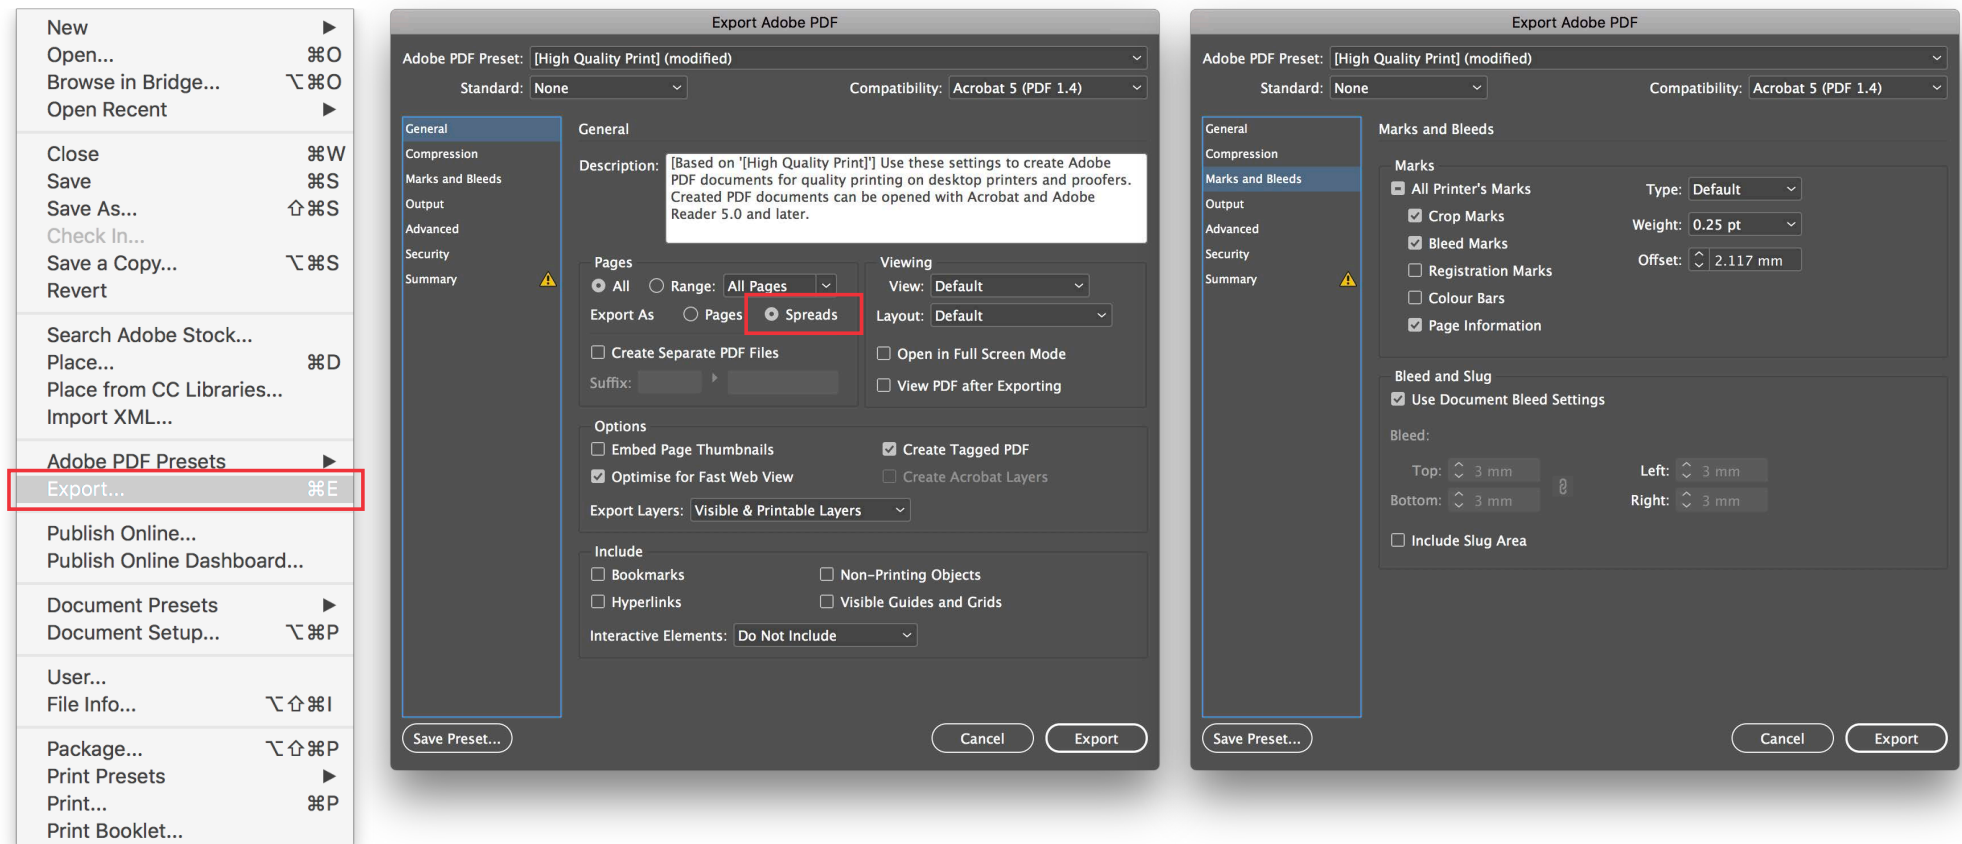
New ▶
Open... ⌘O
Browse in Bridge... ⌥⌘O
Open Recent ▶

Close ⌘W
Save ⌘S
Save As... ⇧⌘S
Check In...
Save a Copy... ⌥⌘S
Revert

Search Adobe Stock...
Place... ⌘D
Place from CC Libraries...
Import XML...

Adobe PDF Presets ▶
Export... ⌘E

Publish Online...
Publish Online Dashboard...

Document Presets ▶
Document Setup... ⌥⌘P

User...
File Info... ⌥⇧⌘I

Package... ⌥⇧⌘P
Print Presets ▶
Print... ⌘P
Print Booklet...

Export Adobe PDF

Adobe PDF Preset: [High Quality Print] (modified)
Standard: None
Compatibility: Acrobat 5 (PDF 1.4)

General
Compression
Marks and Bleeds
Output
Advanced
Security
Summary

General
Description: [Based on '[High Quality Print]'] Use these settings to create Adobe PDF documents for quality printing on desktop printers and proofers. Created PDF documents can be opened with Acrobat and Adobe Reader 5.0 and later.

Pages
All Range: All Pages
Export As Pages Spreads
Create Separate PDF Files
Suffix:

Viewing
View: Default
Layout: Default
Open in Full Screen Mode
View PDF after Exporting

Options
Embed Page Thumbnails
Optimise for Fast Web View
Create Tagged PDF
Create Acrobat Layers
Export Layers: Visible & Printable Layers

Include
Bookmarks
Hyperlinks
Non-Printing Objects
Visible Guides and Grids
Interactive Elements: Do Not Include

Save Preset...
Cancel
Export

Export Adobe PDF

Adobe PDF Preset: [High Quality Print] (modified)
Standard: None
Compatibility: Acrobat 5 (PDF 1.4)

General
Compression
Marks and Bleeds
Output
Advanced
Security
Summary

Marks and Bleeds

Marks
All Printer's Marks
Crop Marks
Bleed Marks
Registration Marks
Colour Bars
Page Information
Type: Default
Weight: 0.25 pt
Offset: 2.117 mm

Bleed and Slug
Use Document Bleed Settings
Bleed:
Top: 3 mm
Bottom: 3 mm
Left: 3 mm
Right: 3 mm
Include Slug Area

Save Preset...
Cancel
Export